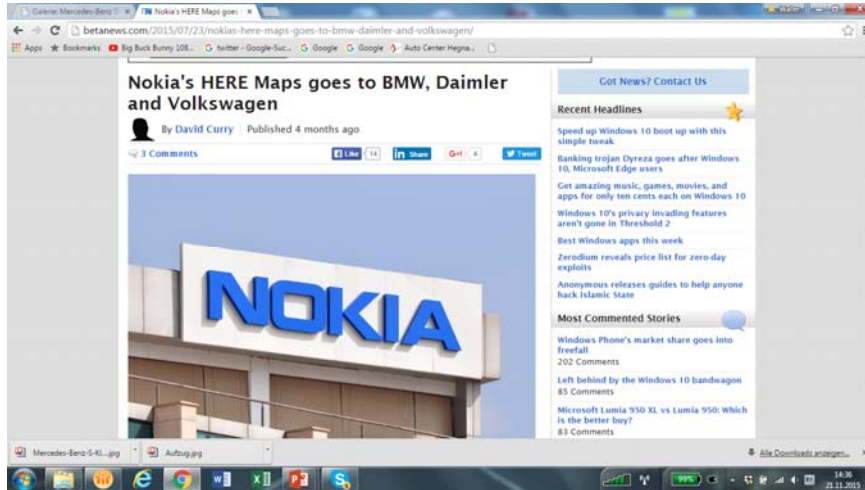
Galerie: Mercedes-Benz S × | Nokia's HERE Maps goes ×

betanews.com/2015/07/23/nokias-here-maps-goes-to-bmw-daimler-and-volkswagen/

Apps ★ Bookmarks Big Buck Bunny 108... G twitter - Google-Suc... G Google G Google Auto Center Hegna...

Nokia's HERE Maps goes to BMW, Daimler and Volkswagen

By David Curry | Published 4 months ago

3 Comments

Like 14 | in Share | G+1 4 | Tweet

NOKIA

Got News? Contact Us

Recent Headlines

Speed up Windows 10 boot up with this simple tweak

Banking trojan Dyreza goes after Windows 10, Microsoft Edge users

Get amazing music, games, movies, and apps for only ten cents each on Windows 10

Windows 10's privacy invading features aren't gone in Threshold 2

Best Windows apps this week

Zerodium reveals price list for zero-day exploits

Anonymous releases guides to help anyone hack Islamic State

Most Commented Stories

Windows Phone's market share goes into freefall
202 Comments

Left behind by the Windows 10 bandwagon
85 Comments

Microsoft Lumia 950 XL vs Lumia 950: Which is the better buy?
83 Comments

Mercedes-Benz-S-Kl....jpg | Aufzug.jpg

Alle Downloads anzeigen...

99%

14:36
21.11.2015